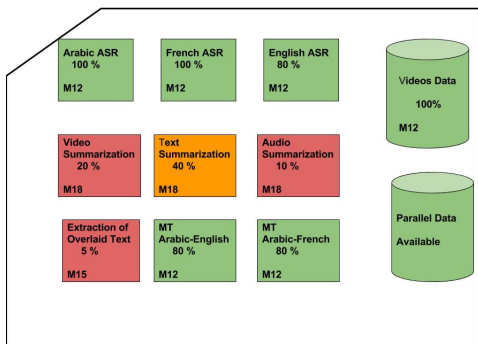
Arabic ASR
100 %
M12

French ASR
100 %
M12

English ASR
80 %
M12

Videos Data
100%
M12

Video Summarization
20 %
M18

Text Summarization
40 %
M18

Audio Summarization
10 %
M18

Parallel Data
Available

Extraction of Overlaid Text
5 %
M15

MT
Arabic-English
80 %
M12

MT
Arabic-French
80 %
M12